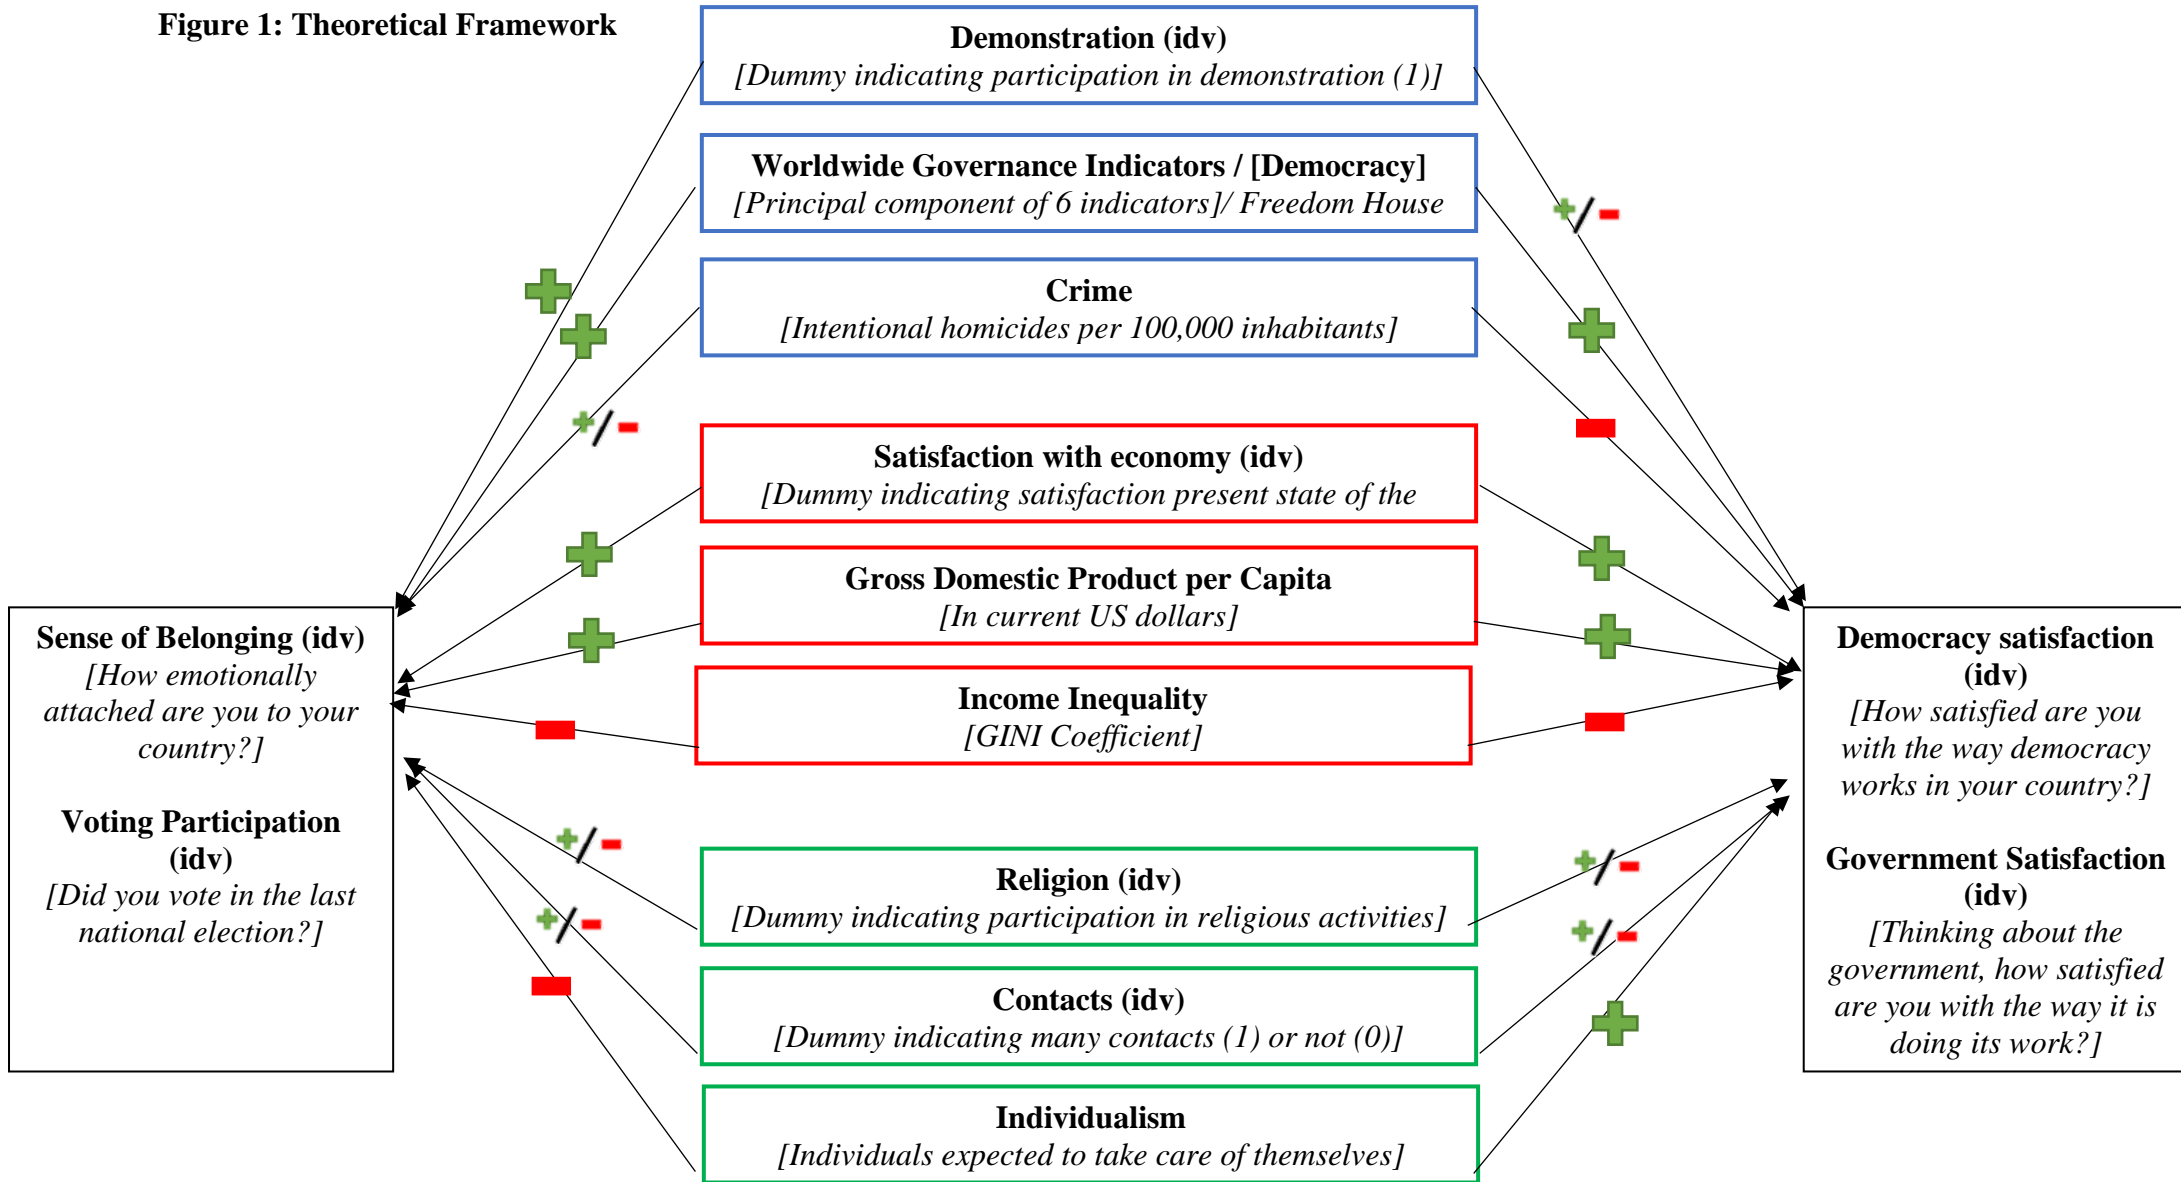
Figure 1: Theoretical Framework

Demonstration (idv)
[Dummy indicating participation in demonstration (1)]

Worldwide Governance Indicators / [Democracy]
[Principal component of 6 indicators]/ Freedom House

Crime
[Intentional homicides per 100,000 inhabitants]

Satisfaction with economy (idv)
[Dummy indicating satisfaction present state of the

Gross Domestic Product per Capita
[In current US dollars]

Income Inequality
[GINI Coefficient]

Religion (idv)
[Dummy indicating participation in religious activities]

Contacts (idv)
[Dummy indicating many contacts (1) or not (0)]

Individualism
[Individuals expected to take care of themselves]

Sense of Belonging (idv)
[How emotionally attached are you to your country?]

Voting Participation (idv)
[Did you vote in the last national election?]

Democracy satisfaction (idv)
[How satisfied are you with the way democracy works in your country?]

Government Satisfaction (idv)
[Thinking about the government, how satisfied are you with the way it is doing its work?]